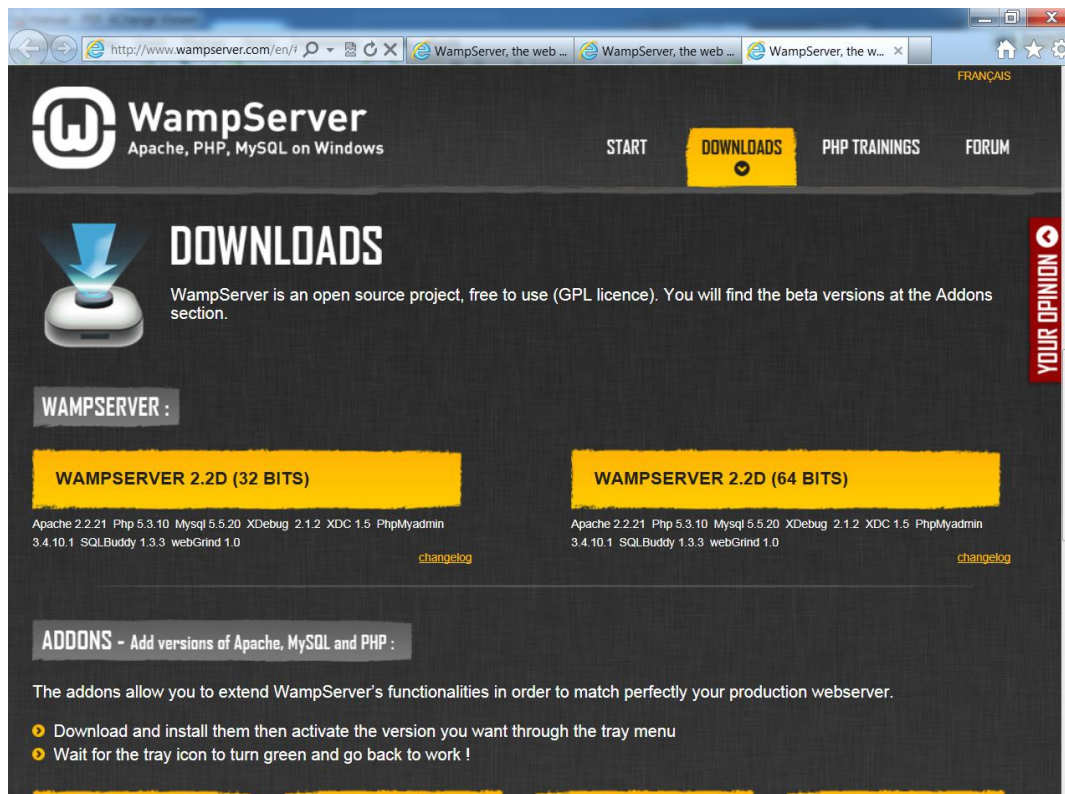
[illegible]

http://www.wampserver.com/en/#

WampServer, the web ...

WampServer, the web ...

WampServer, the w...

FRANÇAIS

WampServer
Apache, PHP, MySQL on Windows

START

DOWNLOADS

PHP TRAININGS

FORUM

YOUR OPINION

DOWNLOADS

WampServer is an open source project, free to use (GPL licence). You will find the beta versions at the Addons section.

WAMPSERVER :

WAMPSERVER 2.2D (32 BITS)

Apache 2.2.21 Php 5.3.10 Mysql 5.5.20 XDebug 2.1.2 XDC 1.5 PhpMyadmin 3.4.10.1 SQLBuddy 1.3.3 webGrind 1.0

changelog

WAMPSERVER 2.2D (64 BITS)

Apache 2.2.21 Php 5.3.10 Mysql 5.5.20 XDebug 2.1.2 XDC 1.5 PhpMyadmin 3.4.10.1 SQLBuddy 1.3.3 webGrind 1.0

changelog

ADDONS - Add versions of Apache, MySQL and PHP :

The addons allow you to extend WampServer's functionalities in order to match perfectly your production webserver.

Download and install them then activate the version you want through the tray menu
Wait for the tray icon to turn green and go back to work !